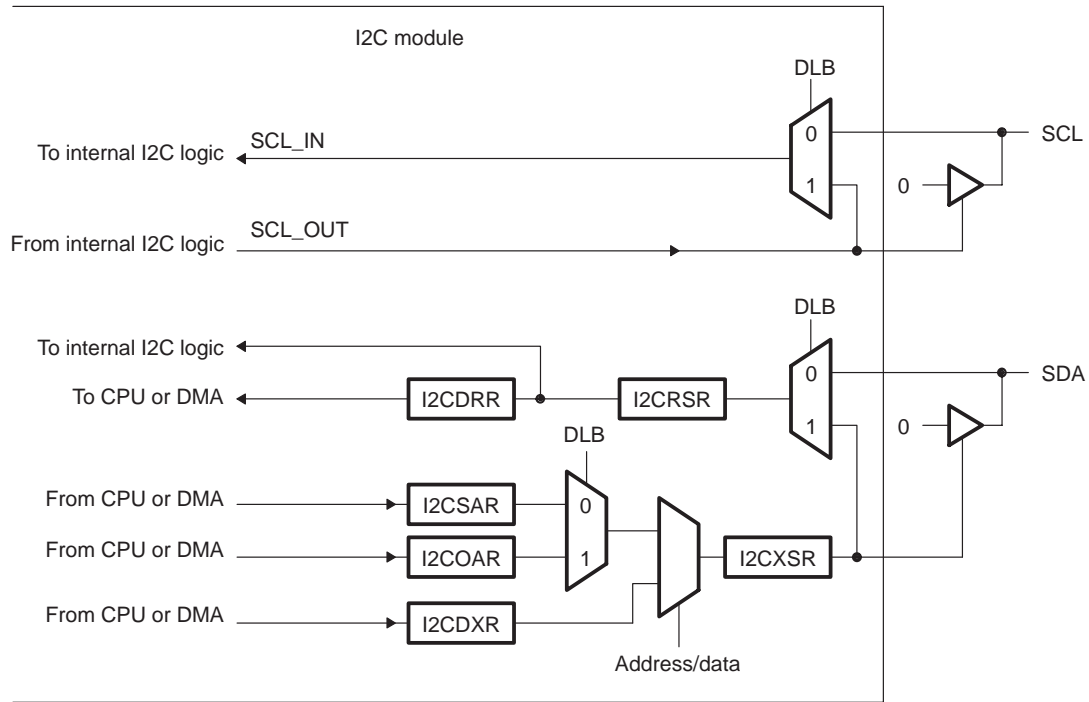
I2C module

DLB

To internal I2C logic

SCL_IN

0

1

SCL

0

From internal I2C logic

SCL_OUT

DLB

To internal I2C logic

To CPU or DMA

I2CDRR

I2CRSR

0

1

SDA

0

DLB

From CPU or DMA

I2CSAR

0

From CPU or DMA

I2COAR

1

I2CXSR

From CPU or DMA

I2CDXR

Address/data